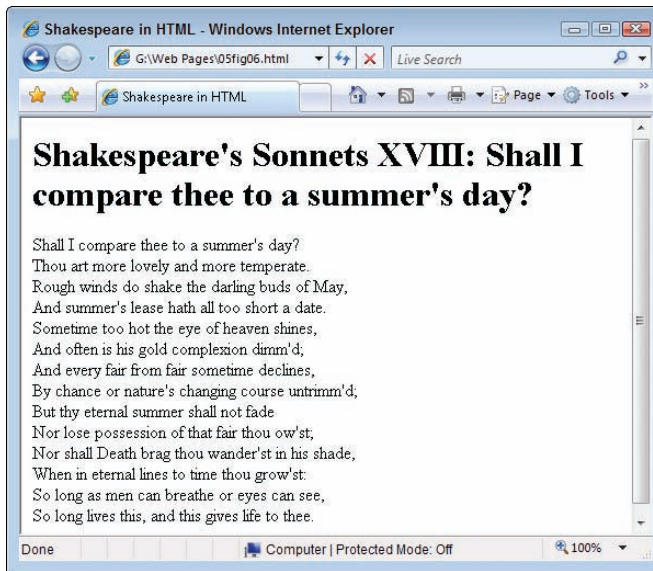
Shakespeare in HTML - Windows Internet Explorer

G:\Web Pages\05fig06.html

Live Search

Shakespeare in HTML

Page ▾ Tools ▾

# Shakespeare's Sonnets XVIII: Shall I compare thee to a summer's day?

Shall I compare thee to a summer's day?
Thou art more lovely and more temperate.
Rough winds do shake the darling buds of May,
And summer's lease hath all too short a date.
Sometime too hot the eye of heaven shines,
And often is his gold complexion dimm'd;
And every fair from fair sometime declines,
By chance or nature's changing course untrimm'd;
But thy eternal summer shall not fade
Nor lose possession of that fair thou ow'st;
Nor shall Death brag thou wander'st in his shade,
When in eternal lines to time thou grow'st:
So long as men can breathe or eyes can see,
So long lives this, and this gives life to thee.

Done

Computer | Protected Mode: Off

100%